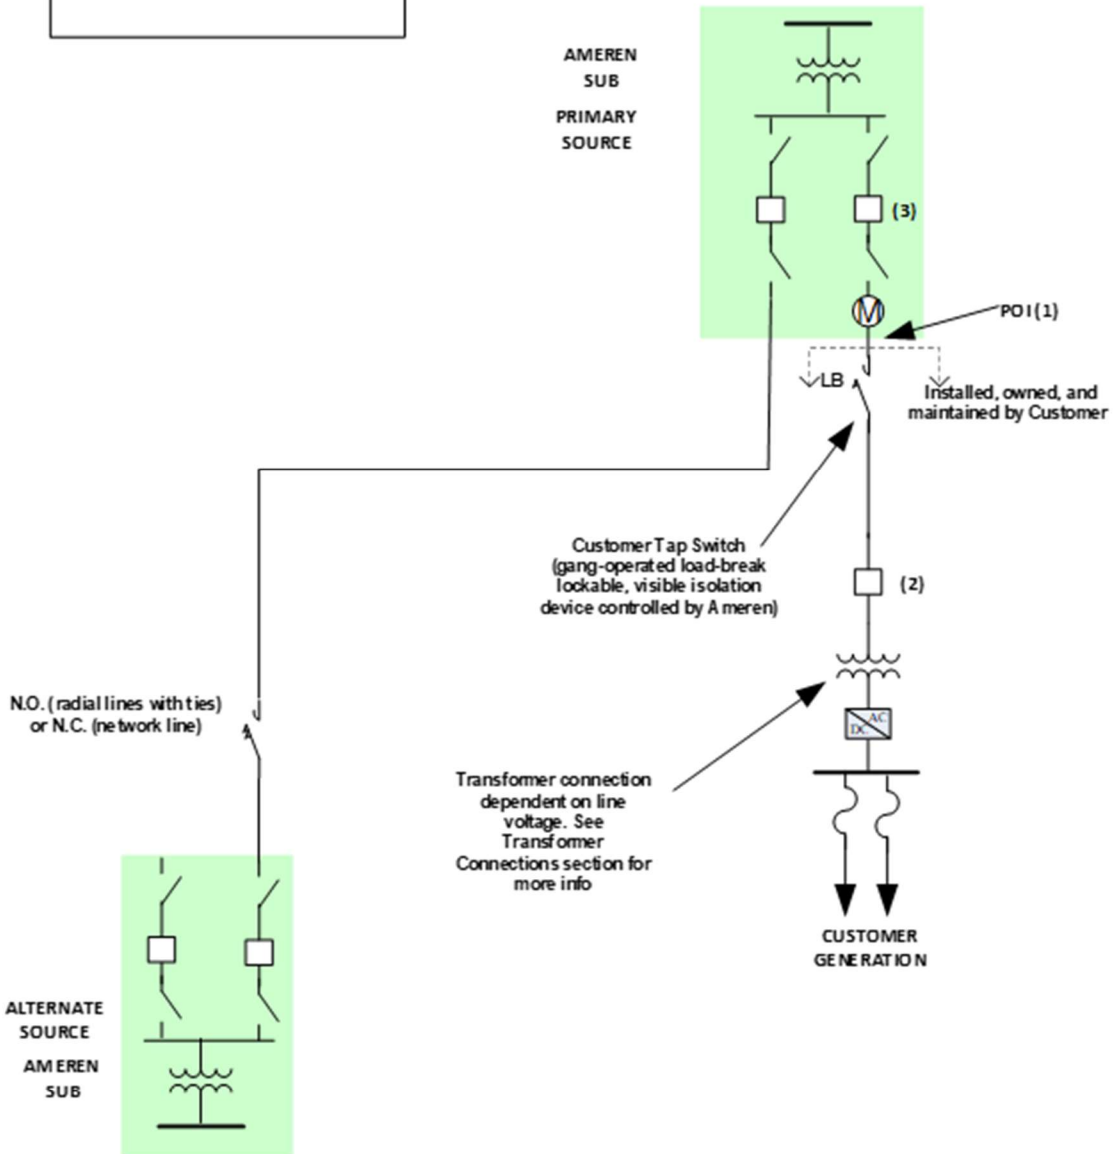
AMEREN SUB

PRIMARY SOURCE

(3)

M

POI (1)

LB

Installed, owned, and maintained by Customer

Customer Tap Switch (gang-operated load-break lockable, visible isolation device controlled by Ameren)

(2)

N.O. (radial lines with ties) or N.C. (network line)

AC

DC

Transformer connection dependent on line voltage. See Transformer Connections section for more info

CUSTOMER GENERATION

ALTERNATE SOURCE

AMEREN SUB